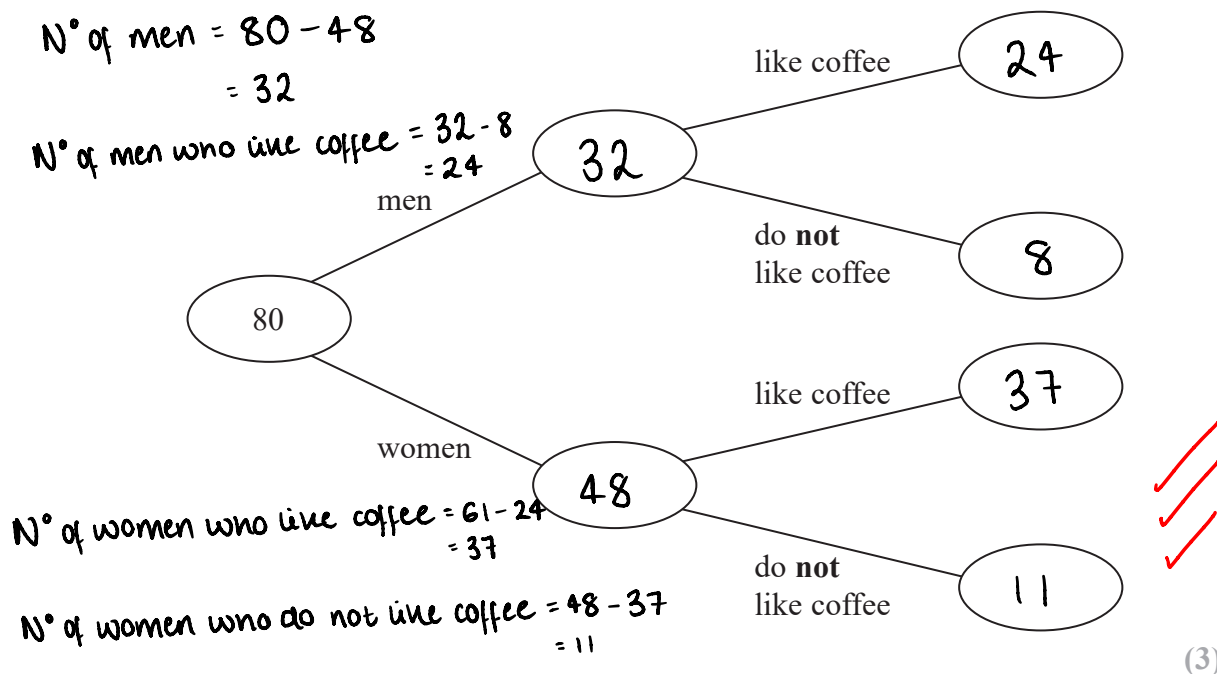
N° of men = 80 − 48
= 32

N° of men who like coffee = 32 − 8
= 24

like coffee

24

32

men

do **not** like coffee

8

80

like coffee

37

women

48

N° of women who like coffee = 61 − 24
= 37

do **not** like coffee

11

N° of women who do not like coffee = 48 − 37
= 11

(3)